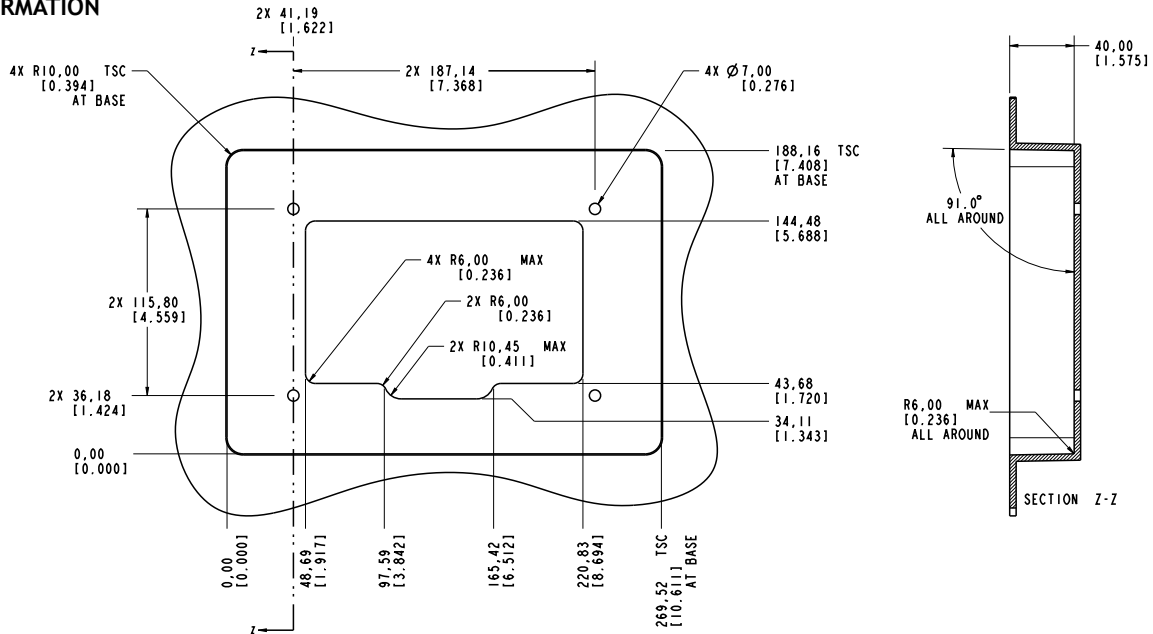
RMATION

2X 41,19
[1.622]

Z

4X R10,00 TSC
[0.394]
AT BASE

2X 187,14
[7.368]

4X $\varnothing$7,00
[0.276]

40,00
[1.575]

188,16 TSC
[7.408]
AT BASE

91.0°
ALL AROUND

144,48
[5.688]

4X R6,00 MAX
[0.236]

2X R6,00
[0.236]

2X 115,80
[4.559]

2X R10,45 MAX
[0.411]

43,68
[1.720]

2X 36,18
[1.424]

34,11
[1.343]

R6,00 MAX
[0.236]
ALL AROUND

0,00
[0.000]

SECTION Z-Z

0,00
[0.000]

48,69
[1.917]

97,59
[3.842]

165,42
[6.512]

220,83
[8.694]

269,52 TSC
[10.611] AT BASE

Z